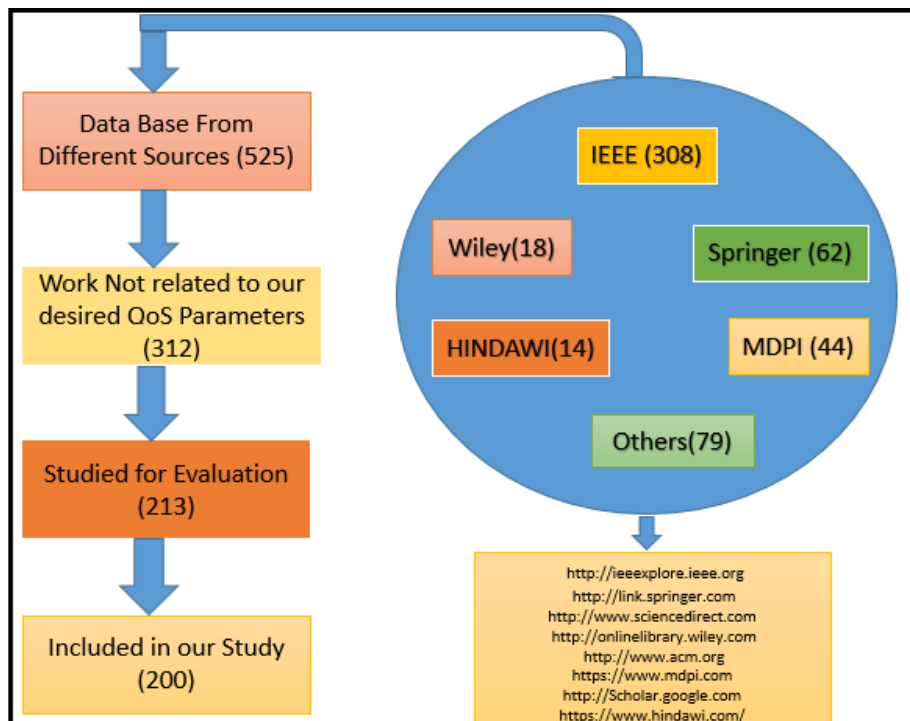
Data Base From Different Sources (525)

Work Not related to our desired QoS Parameters (312)

Studied for Evaluation (213)

Included in our Study (200)

IEEE (308)

Wiley(18)

Springer (62)

HINDAWI(14)

MDPI (44)

Others(79)

http://ieeexplore.ieee.org
http://link.springer.com
http://www.sciencedirect.com
http://onlinelibrary.wiley.com
http://www.acm.org
https://www.mdpi.com
http://Scholar.google.com
https://www.hindawi.com/